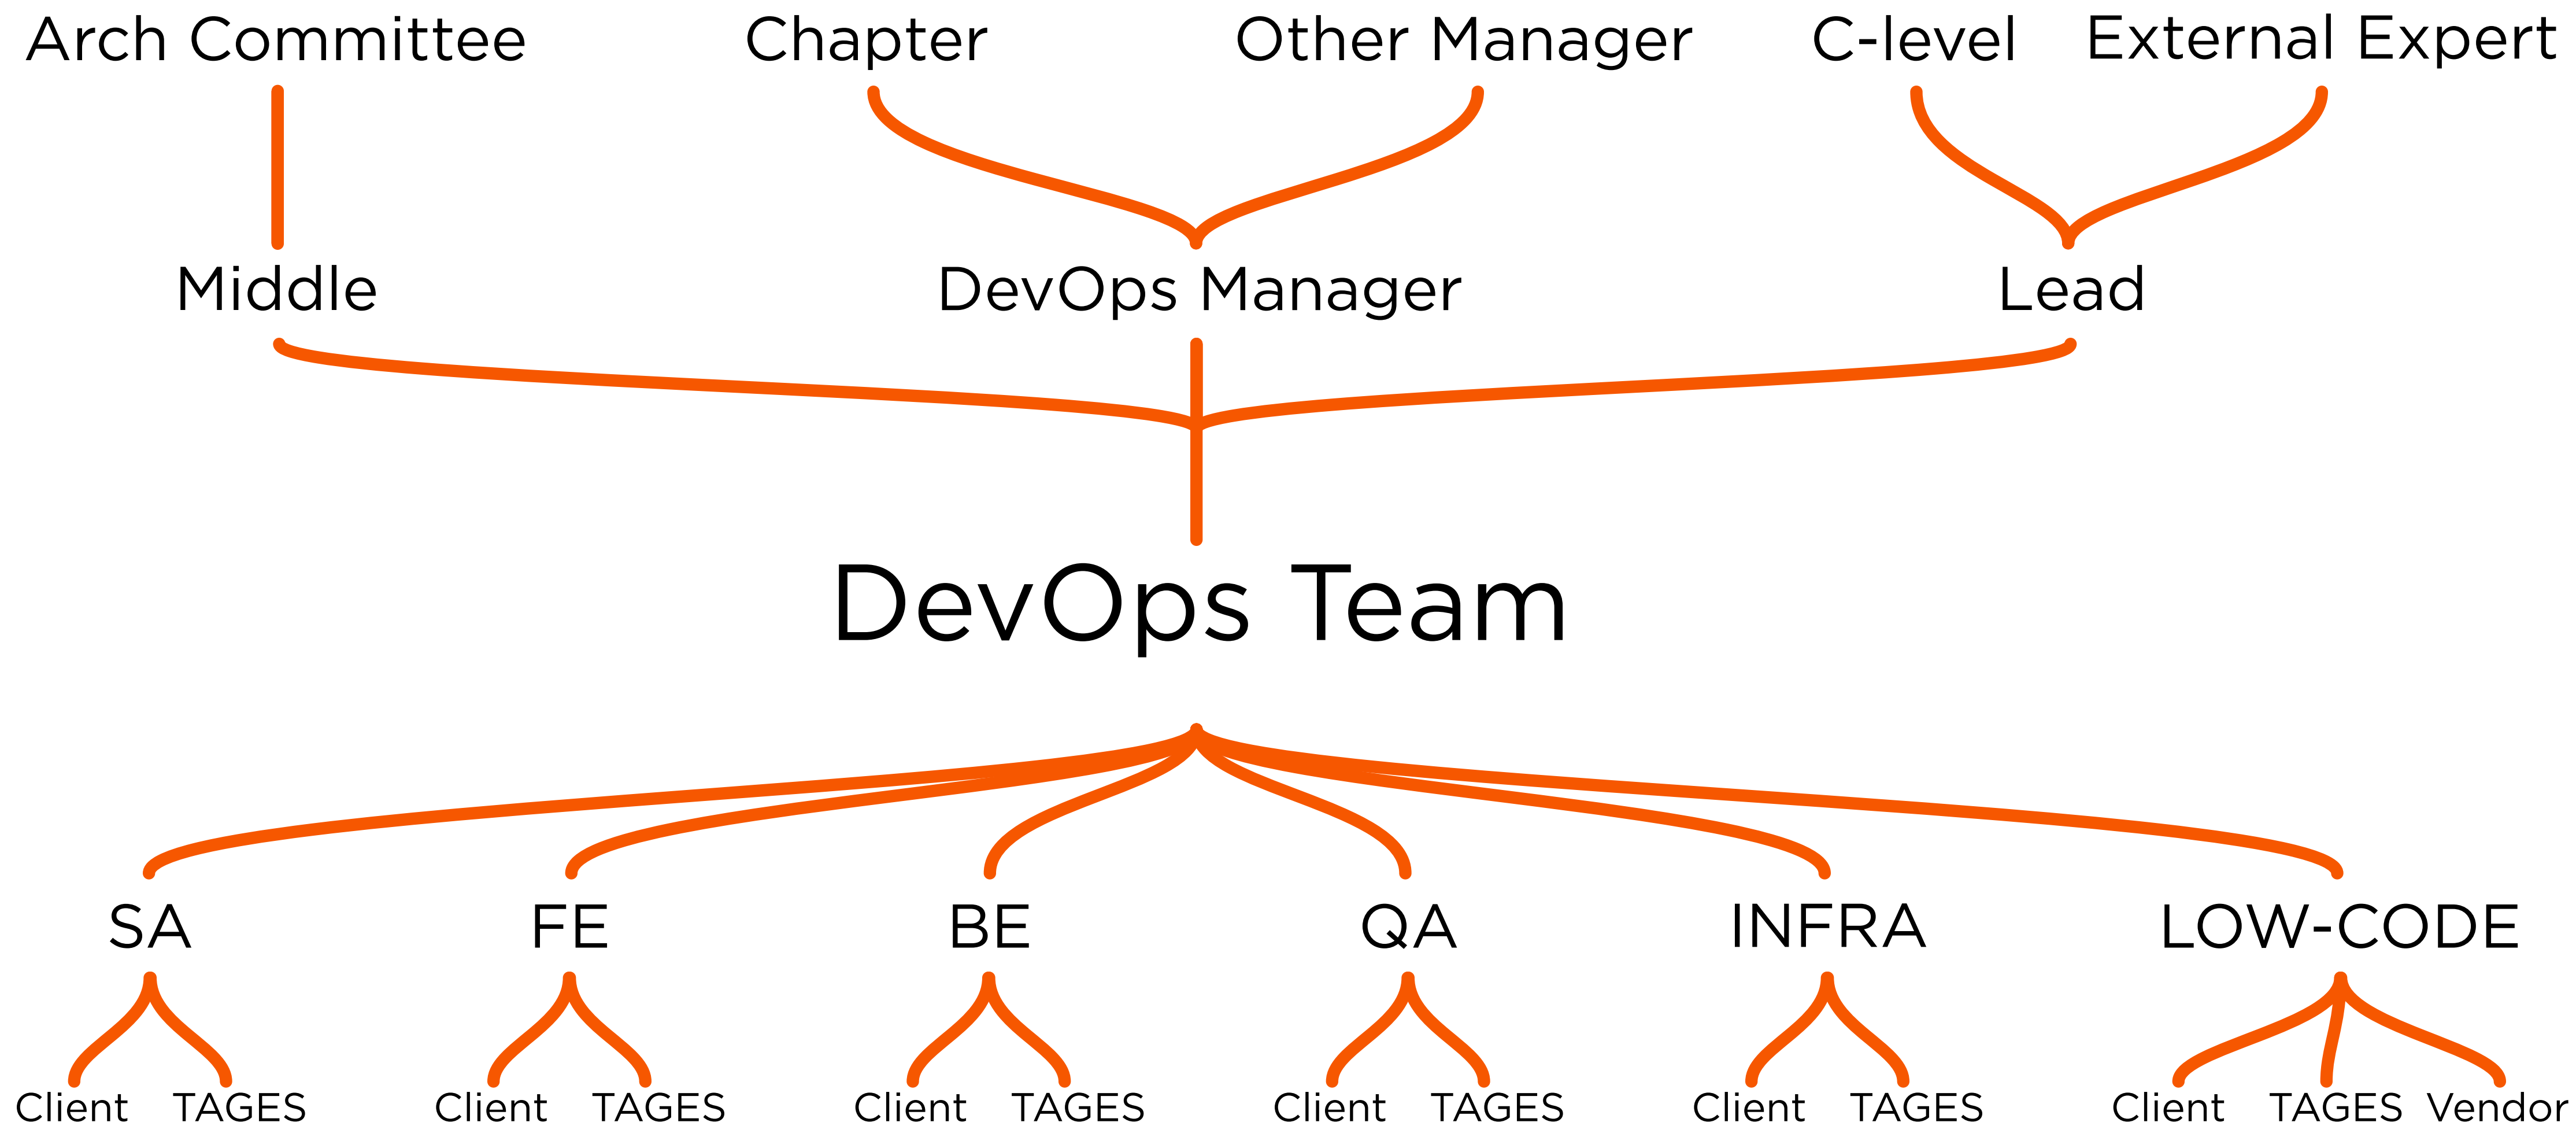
Arch Committee Chapter Other Manager C-level External Expert

Middle DevOps Manager Lead

DevOps Team

SA FE BE QA INFRA LOW-CODE

Client TAGES Client TAGES Client TAGES Client TAGES Client TAGES Client TAGES Vendor